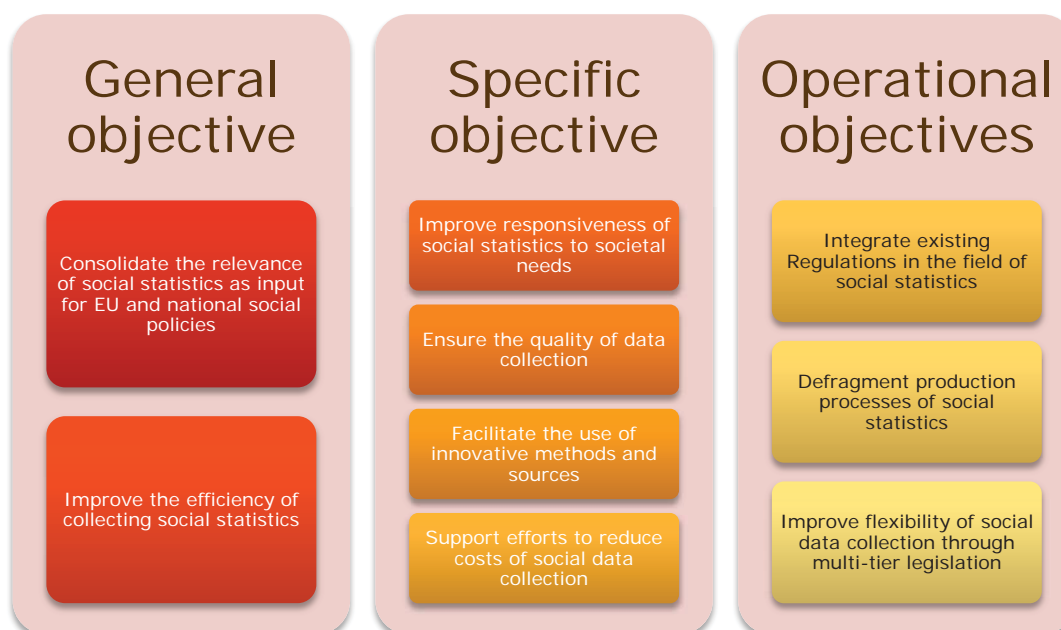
General objective

Consolidate the relevance of social statistics as input for EU and national social policies

Improve the efficiency of collecting social statistics

Specific objective

Improve responsiveness of social statistics to societal needs

Ensure the quality of data collection

Facilitate the use of innovative methods and sources

Support efforts to reduce costs of social data collection

Operational objectives

Integrate existing Regulations in the field of social statistics

Defragment production processes of social statistics

Improve flexibility of social data collection through multi-tier legislation